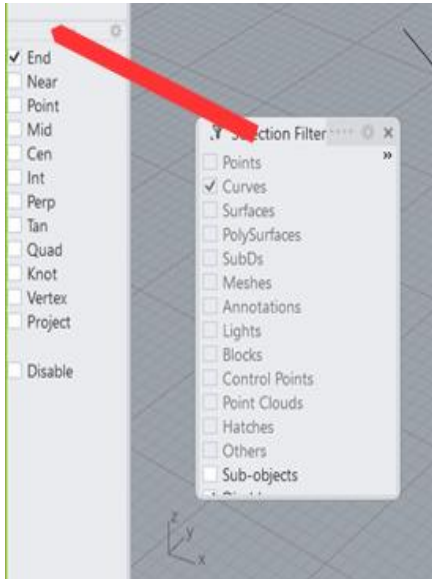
✓ End
Near
Point
Mid
Cen
Int
Perp
Tan
Quad
Knot
Vertex
Project

Disable

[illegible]ection Filter
»
Points
✓ Curves
Surfaces
PolySurfaces
SubDs
Meshes
Annotations
Lights
Blocks
Control Points
Point Clouds
Hatches
Others
Sub-objects
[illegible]

z
y
x